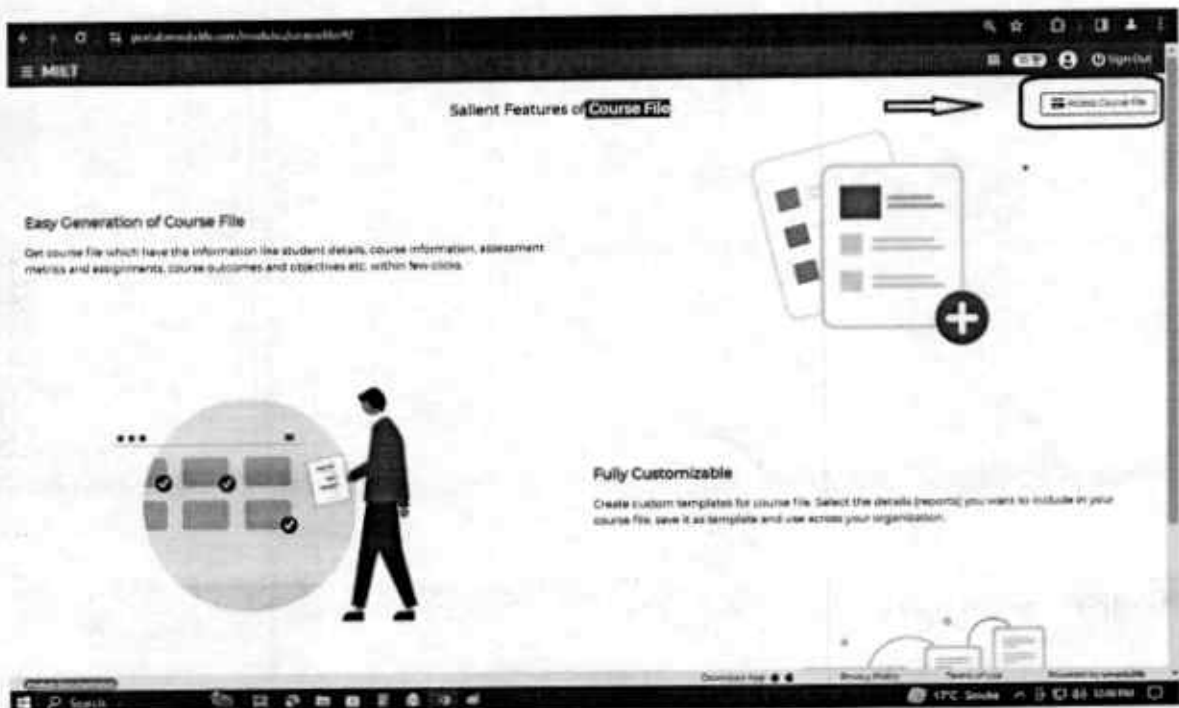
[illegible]

≡ MIET

Sign Out

Salient Features of Course File

Access Course File

Easy Generation of Course File

Get course file which have the information like student details, course information, assessment metrics and assignments, course outcomes and objectives etc. within few clicks.

Fully Customizable

Create custom templates for course file. Select the details (reports) you want to include in your course file, save it as template and use across your organization.

Download App

Privacy Policy

Terms of Use

Powered by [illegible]

Search

17°C Smoke